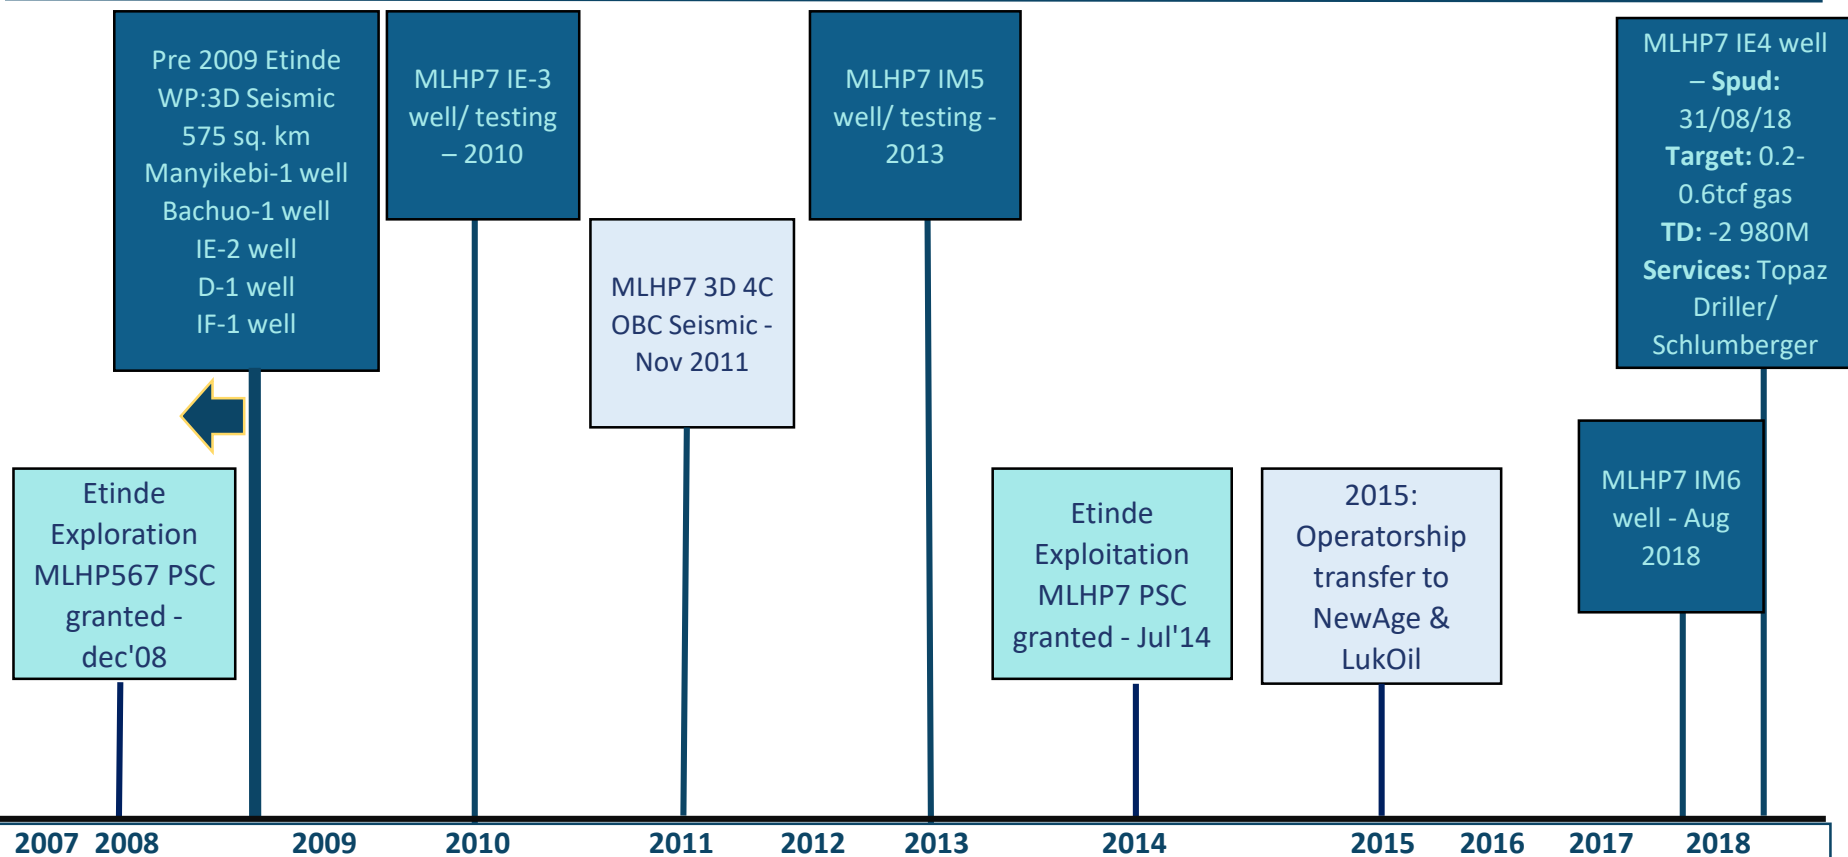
Pre 2009 Etinde WP:3D Seismic 575 sq. km Manyikebi-1 well Bachuo-1 well IE-2 well D-1 well IF-1 well

MLHP7 IE-3 well/ testing – 2010

MLHP7 IM5 well/ testing - 2013

MLHP7 IE4 well – **Spud:** 31/08/18 **Target:** 0.2-0.6tcf gas **TD:** -2 980M **Services:** Topaz Driller/ Schlumberger

MLHP7 3D 4C OBC Seismic - Nov 2011

Etinde Exploration MLHP567 PSC granted - dec'08

Etinde Exploitation MLHP7 PSC granted - Jul'14

2015: Operatorship transfer to NewAge & LukOil

MLHP7 IM6 well - Aug 2018

2007 2008 2009 2010 2011 2012 2013 2014 2015 2016 2017 2018